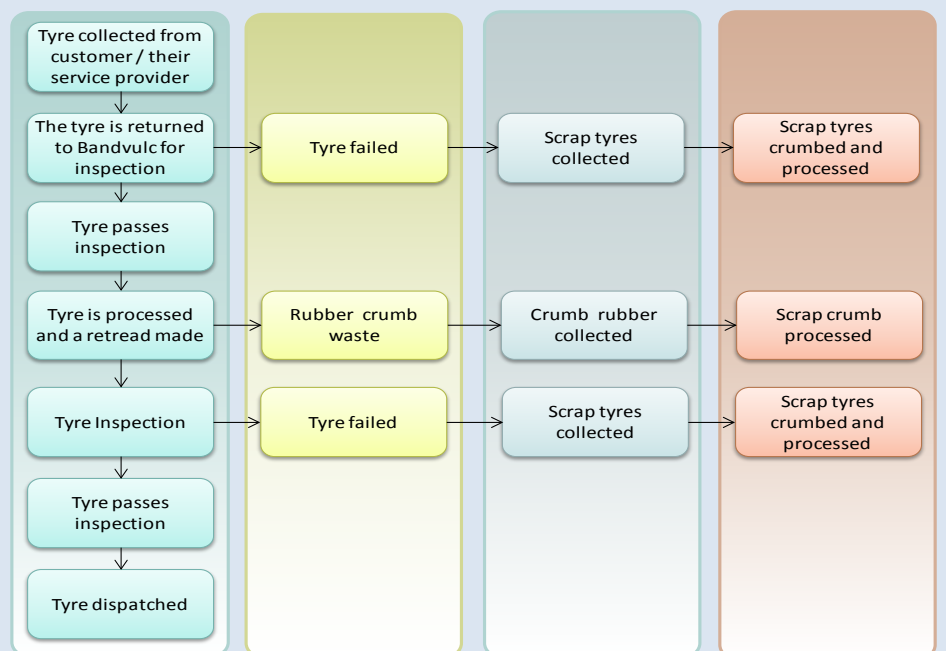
Tyre collected from customer / their service provider

The tyre is returned to Bandvulc for inspection

Tyre failed

Scrap tyres collected

Scrap tyres crumbed and processed

Tyre passes inspection

Tyre is processed and a retread made

Rubber crumb waste

Crumb rubber collected

Scrap crumb processed

Tyre Inspection

Tyre failed

Scrap tyres collected

Scrap tyres crumbed and processed

Tyre passes inspection

Tyre dispatched